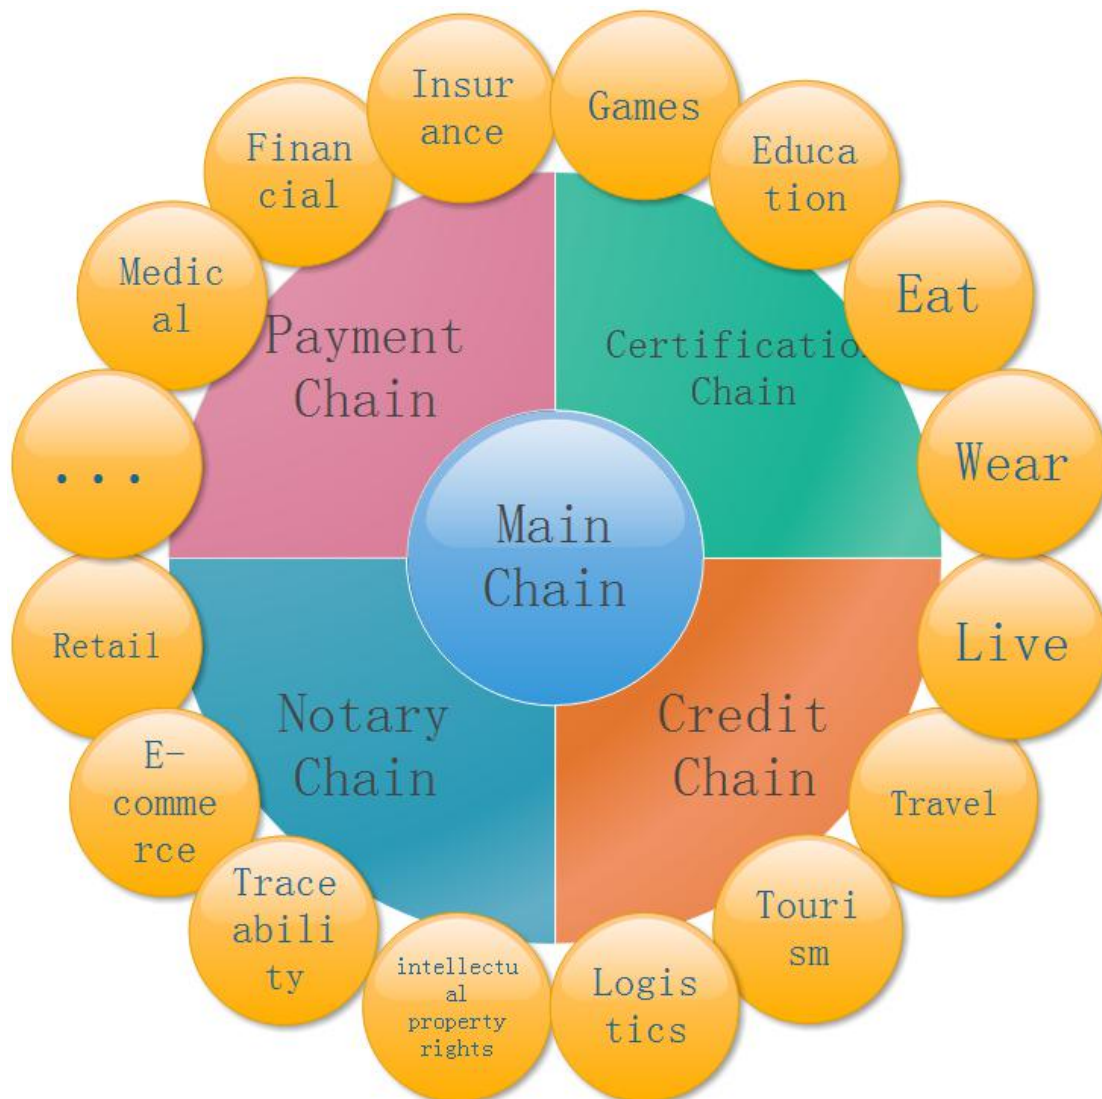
Insurance

Games

Financial

Education

Medical

Eat

Payment Chain

Certificatio Chain

...

Wear

Main Chain

Retail

Live

Notary Chain

Credit Chain

E-commerce

Travel

Traceability

Tourism

intellectual property rights

Logistics